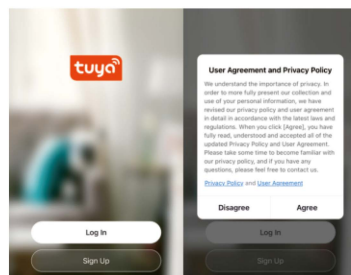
tuya

Log In

Sign Up

User Agreement and Privacy Policy

We understand the importance of privacy. In order to more fully present our collection and use of your personal information, we have revised our privacy policy and user agreement in detail in accordance with the latest laws and regulations. When you click [Agree], you have fully read, understood and accepted all of the updated Privacy Policy and User Agreement. Please take some time to become familiar with our privacy policy, and if you have any questions, please feel free to contact us.

Privacy Policy and User Agreement

Disagree

Agree

Log In

Sign Up